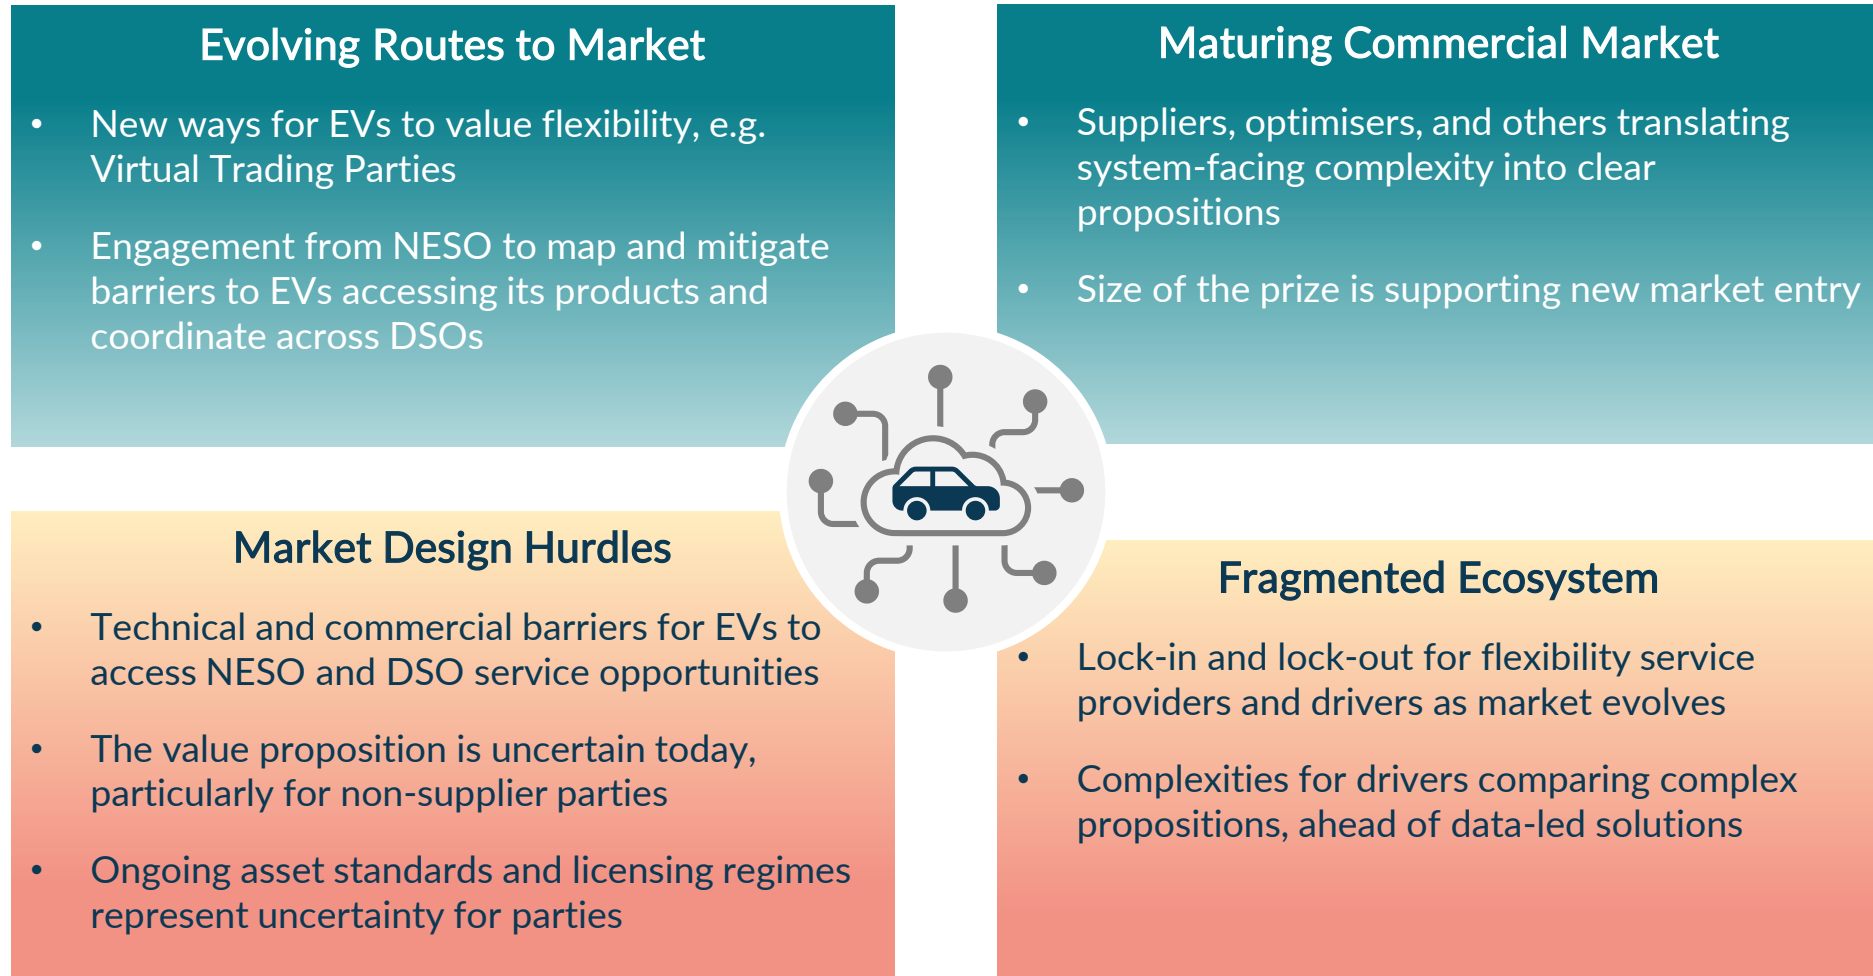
Evolving Routes to Market

• New ways for EVs to value flexibility, e.g. Virtual Trading Parties

• Engagement from NESO to map and mitigate barriers to EVs accessing its products and coordinate across DSOs

Maturing Commercial Market

• Suppliers, optimisers, and others translating system-facing complexity into clear propositions

• Size of the prize is supporting new market entry

Market Design Hurdles

• Technical and commercial barriers for EVs to access NESO and DSO service opportunities

• The value proposition is uncertain today, particularly for non-supplier parties

• Ongoing asset standards and licensing regimes represent uncertainty for parties

Fragmented Ecosystem

• Lock-in and lock-out for flexibility service providers and drivers as market evolves

• Complexities for drivers comparing complex propositions, ahead of data-led solutions